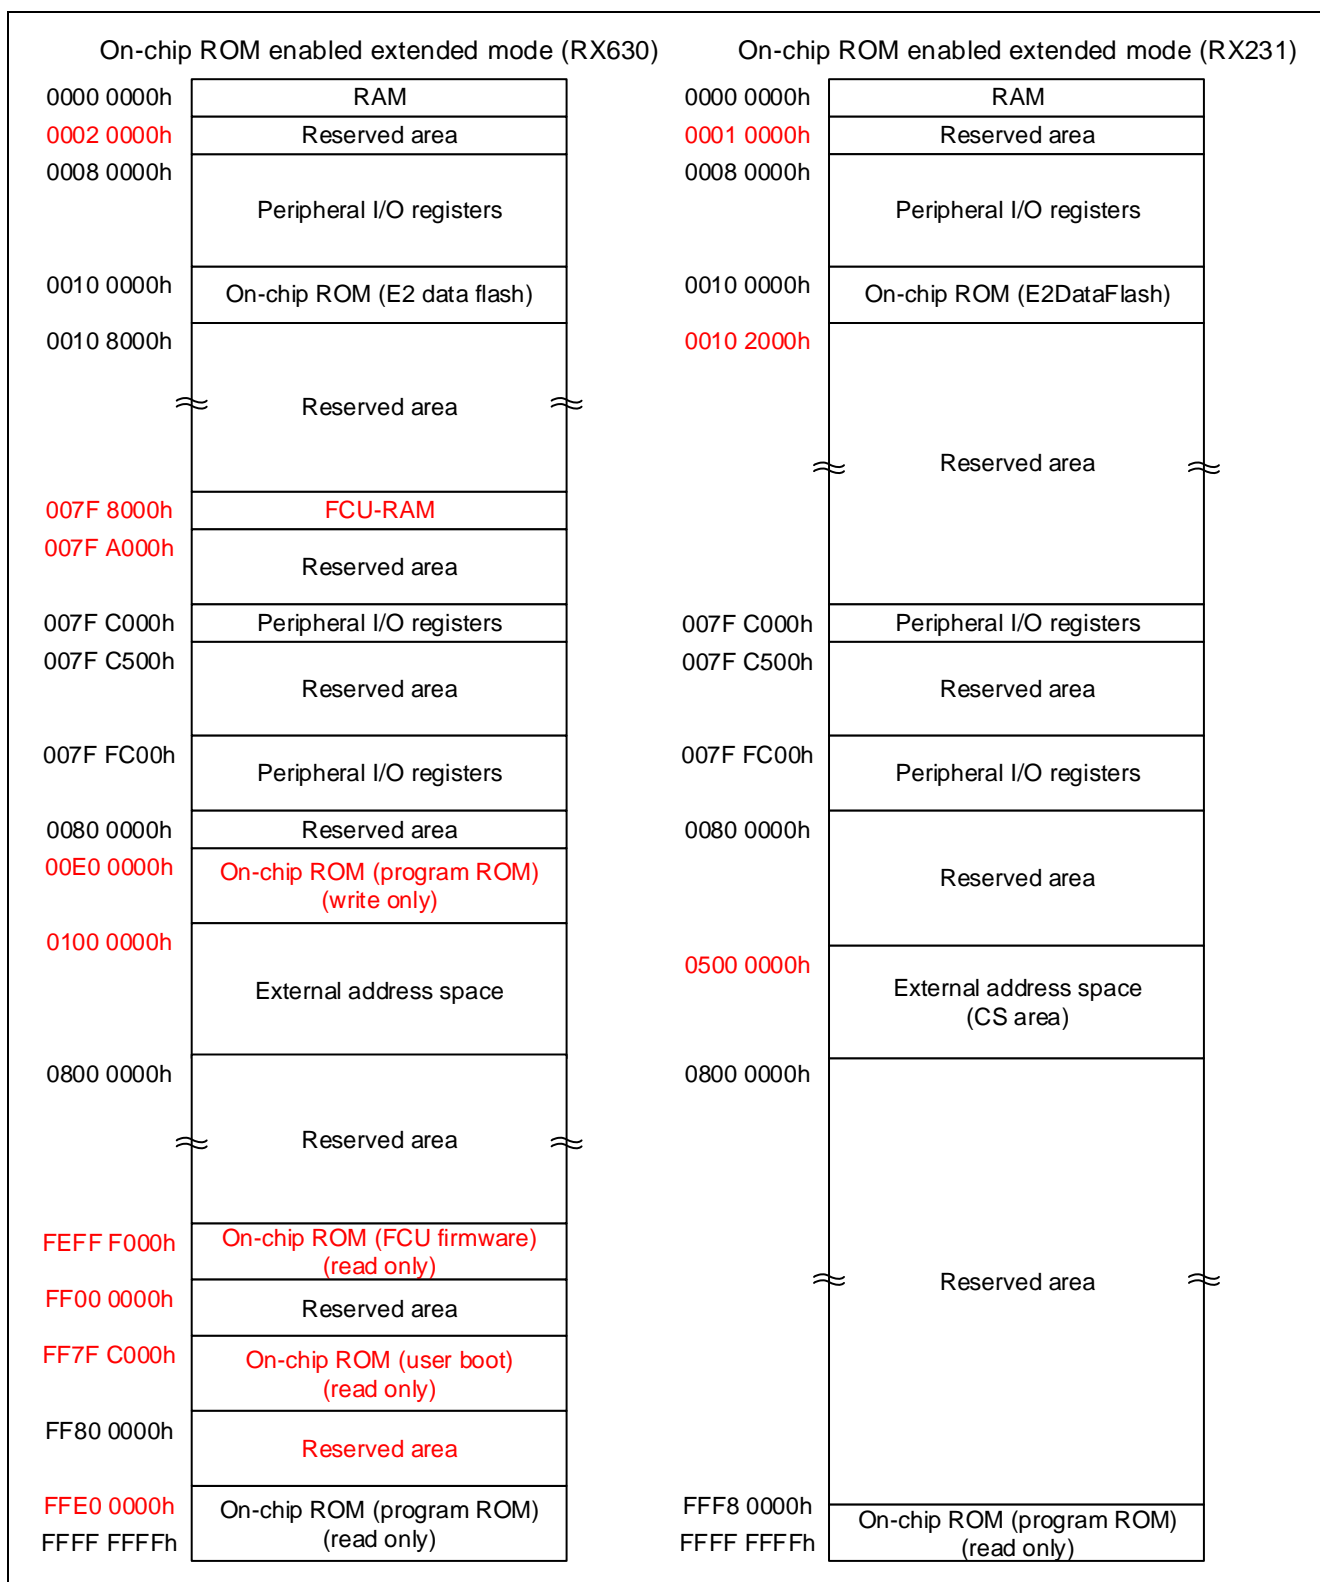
On-chip ROM enabled extended mode (RX630)

| | |
|---|---|
| 0000 0000h | RAM |
| 0002 0000h | Reserved area |
| 0008 0000h | Peripheral I/O registers |
| 0010 0000h | On-chip ROM (E2 data flash) |
| 0010 8000h | Reserved area |
| 007F 8000h | FCU-RAM |
| 007F A000h | Reserved area |
| 007F C000h | Peripheral I/O registers |
| 007F C500h | Reserved area |
| 007F FC00h | Peripheral I/O registers |
| 0080 0000h | Reserved area |
| 00E0 0000h | On-chip ROM (program ROM) (write only) |
| 0100 0000h | External address space |
| 0800 0000h | Reserved area |
| FEFF F000h | On-chip ROM (FCU firmware) (read only) |
| FF00 0000h | Reserved area |
| FF7F C000h | On-chip ROM (user boot) (read only) |
| FF80 0000h | Reserved area |
| FFE0 0000h | On-chip ROM (program ROM) (read only) |
| FFFF FFFFh | |

On-chip ROM enabled extended mode (RX231)

| | |
|---|---|
| 0000 0000h | RAM |
| 0001 0000h | Reserved area |
| 0008 0000h | Peripheral I/O registers |
| 0010 0000h | On-chip ROM (E2DataFlash) |
| 0010 2000h | Reserved area |
| 007F C000h | Peripheral I/O registers |
| 007F C500h | Reserved area |
| 007F FC00h | Peripheral I/O registers |
| 0080 0000h | Reserved area |
| 0500 0000h | External address space (CS area) |
| 0800 0000h | Reserved area |
| FFF8 0000h | On-chip ROM (program ROM) (read only) |
| FFFF FFFFh | |